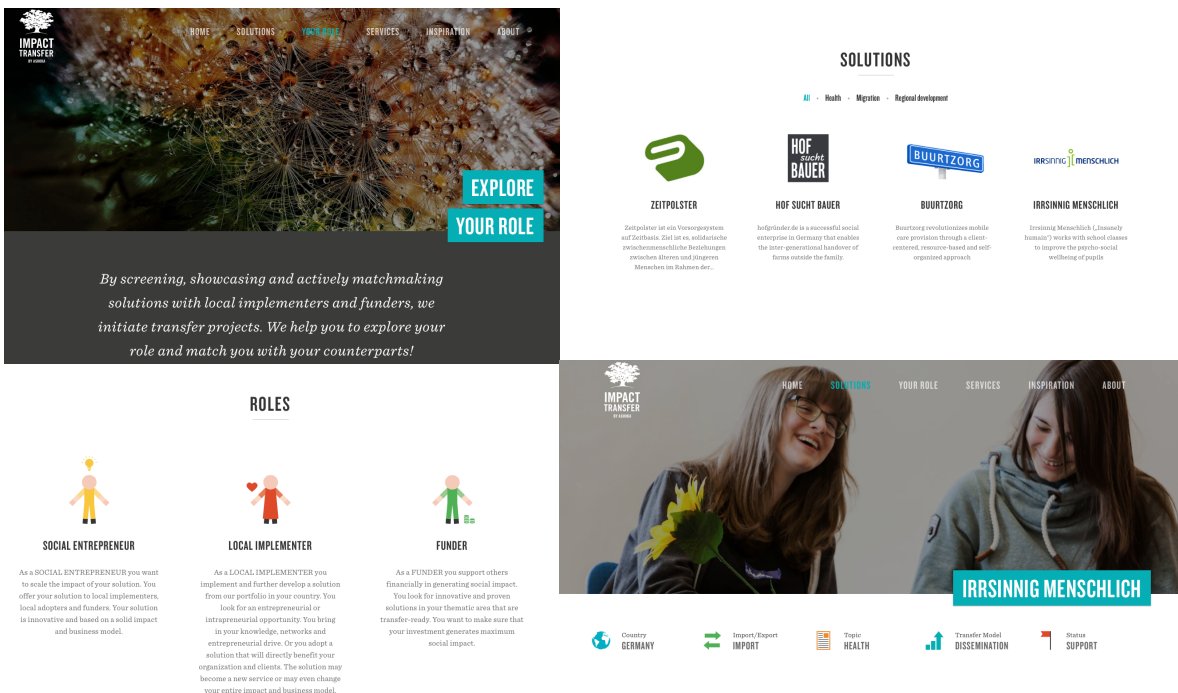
IMPACT TRANSFER BY ASHOKA

HOME SOLUTIONS YOUR ROLE SERVICES INSPIRATION ABOUT

EXPLORE YOUR ROLE

By screening, showcasing and actively matchmaking solutions with local implementers and funders, we initiate transfer projects. We help you to explore your role and match you with your counterparts!

SOLUTIONS

All • Health • Migration • Regional development

ZEITPOLSTER

Zeitpolster ist ein Versorgesystem auf Zeitbasis. Ziel ist es, solidarische zwischenmenschliche Beziehungen zwischen älteren und jüngeren Menschen im Rahmen der...

HOF sucht BAUER

HOF SUCHT BAUER

hofgründer.de is a successful social enterprise in Germany that enables the inter-generational handover of farms outside the family.

BUURTZORG

BUURTZORG

Buurtzorg revolutionizes mobile care provision through a client-centered, resource-based and self-organized approach

IRRSINNIG MENSCHLICH

IRRSINNIG MENSCHLICH

Irrsinnig Menschlich („Insanely human") works with school classes to improve the psycho-social wellbeing of pupils

ROLES

SOCIAL ENTREPRENEUR

As a SOCIAL ENTREPRENEUR you want to scale the impact of your solution. You offer your solution to local implementers, local adopters and funders. Your solution is innovative and based on a solid impact and business model.

LOCAL IMPLEMENTER

As a LOCAL IMPLEMENTER you implement and further develop a solution from our portfolio in your country. You look for an entrepreneurial or intrapreneurial opportunity. You bring in your knowledge, networks and entrepreneurial drive. Or you adopt a solution that will directly benefit your organization and clients. The solution may become a new service or may even change your entire impact and business model.

FUNDER

As a FUNDER you support others financially in generating social impact. You look for innovative and proven solutions in your thematic area that are transfer-ready. You want to make sure that your investment generates maximum social impact.

IMPACT TRANSFER BY ASHOKA

HOME SOLUTIONS YOUR ROLE SERVICES INSPIRATION ABOUT

IRRSINNIG MENSCHLICH

Country GERMANY

Import/Export IMPORT

Topic HEALTH

Transfer Model DISSEMINATION

Status SUPPORT